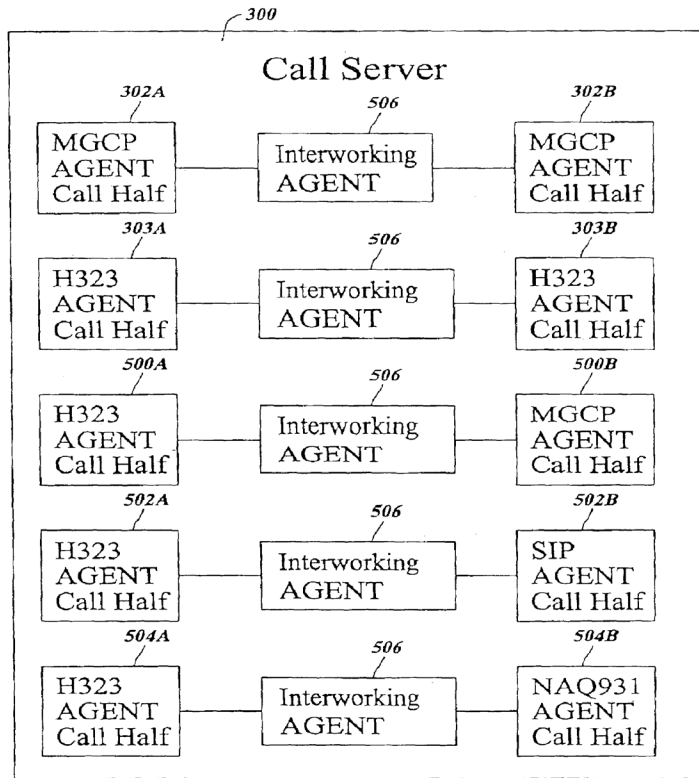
300

Call Server

302A
MGCP AGENT Call Half

506
Interworking AGENT

302B
MGCP AGENT Call Half

303A
H323 AGENT Call Half

506
Interworking AGENT

303B
H323 AGENT Call Half

500A
H323 AGENT Call Half

506
Interworking AGENT

500B
MGCP AGENT Call Half

502A
H323 AGENT Call Half

506
Interworking AGENT

502B
SIP AGENT Call Half

504A
H323 AGENT Call Half

506
Interworking AGENT

504B
NAQ931 AGENT Call Half